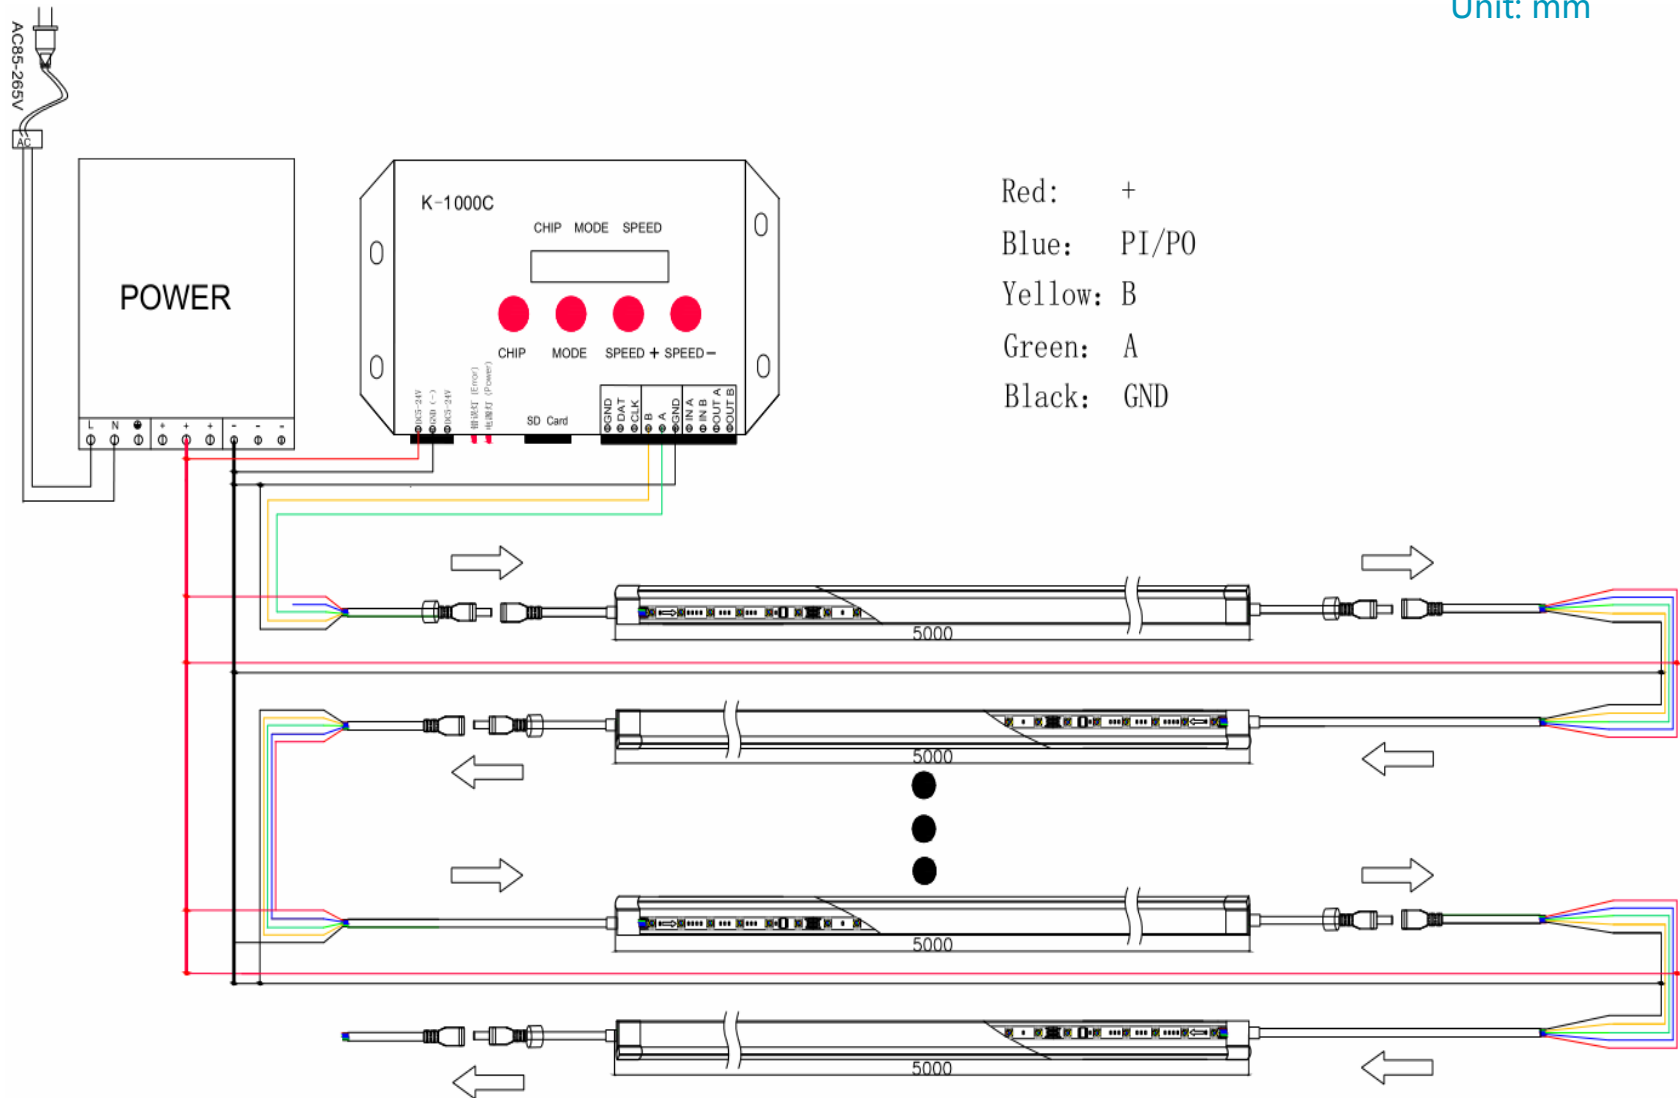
Unit: mm

AC85-265V

AC

POWER

L N ⏚ + + + - - -

K-1000C

CHIP MODE SPEED

CHIP MODE SPEED + SPEED –

DC5-24V GND(-) DC5-24V

错误灯(Error) 电源灯(Power)

SD Card

GND DAT CLK B A GND IN A IN B OUT A OUT B

Red: +
Blue: PI/PO
Yellow: B
Green: A
Black: GND

5000

5000

5000

5000